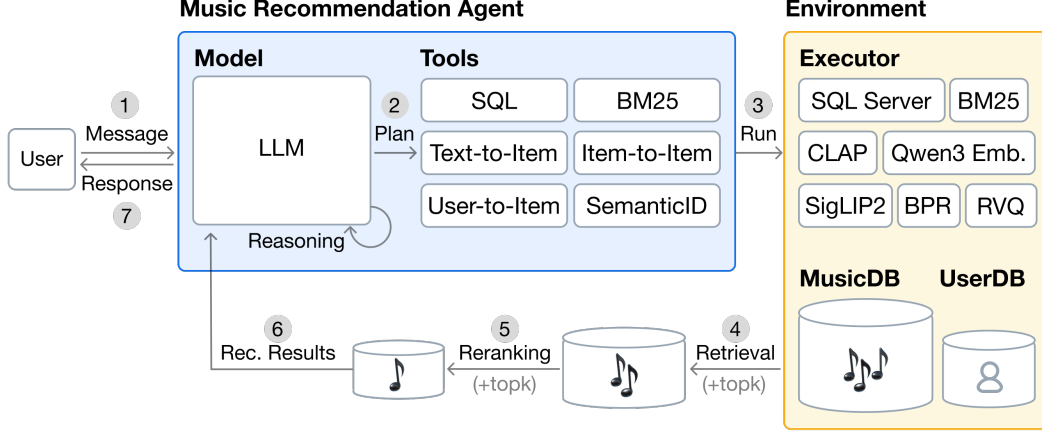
Music Recommendation Agent

Model

LLM

Reasoning

Tools

SQL

BM25

Text-to-Item

Item-to-Item

User-to-Item

SemanticID

User

1
Message

Response
7

2
Plan

3
Run

Environment

Executor

SQL Server

BM25

CLAP

Qwen3 Emb.

SigLIP2

BPR

RVQ

MusicDB

UserDB

4
Retrieval
(+topk)

5
Reranking
(+topk)

6
Rec. Results